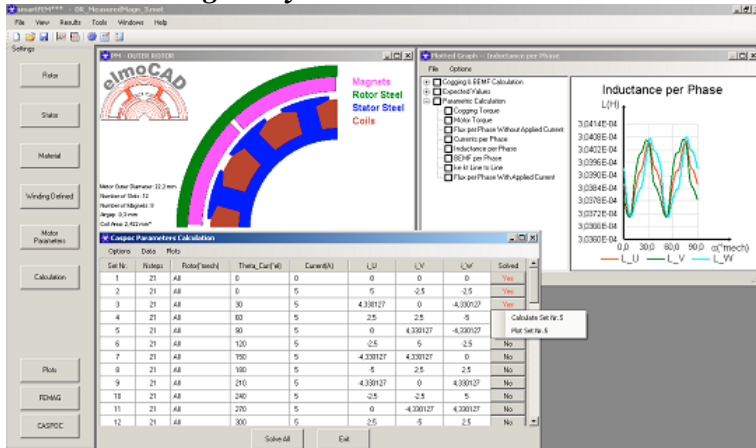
smartFEM*** - 08_MeasuredMagn_3.smf
File View Results Tools Windows Help
Settings
Rotor
Stator
Material
Winding Defined
Motor Parameters
Calculation
Plots
FEMAG
CASPOC

PM - OUTER ROTOR
elmoCAD
Magnets
Rotor Steel
Stator Steel
Coils
Motor Outer Diameter: 22,2 mm
Number of Slots: 12
Number of Magnets: 8
Airgap: 0,3 mm
Coil Area: 2,433 mm²

Plotted Graph -- Inductance per Phase
File Options
Cogging & BEMF Calculation
Expected Values
Parametric Calculation
Cogging Torque
Motor Torque
Flux per Phase Without Applied Current
Currents per Phase
Inductance per Phase
BEMF per Phase
Ire kt Line to Line
Flux per Phase With Applied Current

Inductance per Phase
L(H)
3,0414E-04
3,0408E-04
3,0402E-04
3,0396E-04
3,0390E-04
3,0384E-04
3,0378E-04
3,0372E-04
3,0366E-04
3,0360E-04
0,0 30,0 60,0 90,0 α(°mech)
L_U L_V L_W

Caspoc Parameters Calculation
Options Data Plots

| Set Nr. | Nsteps | Rotor(°mech) | Theta_Curr(°el) | Current(A) | I_U | I_V | I_W | Solved |
|---|---|---|---|---|---|---|---|---|
| 1 | 21 | All | 0 | 0 | 0 | 0 | 0 | Yes |
| 2 | 21 | All | 0 | 5 | 5 | -2,5 | -2,5 | Yes |
| 3 | 21 | All | 30 | 5 | 4,330127 | 0 | -4,330127 | Yes |
| 4 | 21 | All | 60 | 5 | 2,5 | 2,5 | -5 | |
| 5 | 21 | All | 90 | 5 | 0 | 4,330127 | -4,330127 | |
| 6 | 21 | All | 120 | 5 | -2,5 | 5 | -2,5 | No |
| 7 | 21 | All | 150 | 5 | -4,330127 | 4,330127 | 0 | No |
| 8 | 21 | All | 180 | 5 | -5 | 2,5 | 2,5 | No |
| 9 | 21 | All | 210 | 5 | -4,330127 | 0 | 4,330127 | No |
| 10 | 21 | All | 240 | 5 | -2,5 | -2,5 | 5 | No |
| 11 | 21 | All | 270 | 5 | 0 | -4,330127 | 4,330127 | No |
| 12 | 21 | All | 300 | 5 | 2,5 | -5 | 2,5 | No |

Calculate Set Nr. 5
Plot Set Nr. 5
Solve All
Exit